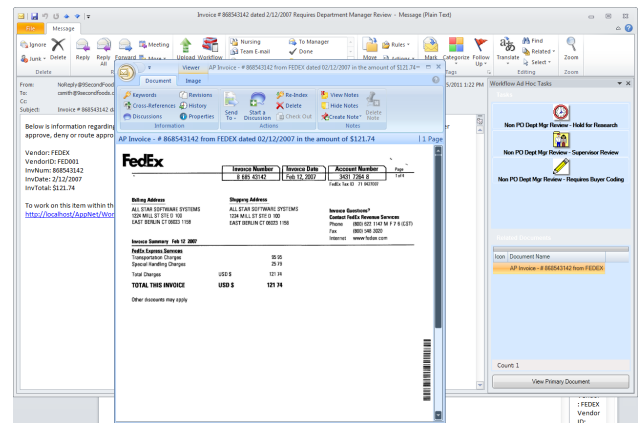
Invoice # 868543142 dated 2/12/2007 Requires Department Manager Review - Message (Plain Text)

File Message

Ignore Junk Delete Delete Reply Reply All Forward Meeting Upload Workflow Nursing Team E-mail To Manager Done Move Rules Mark Categorize Follow Up Translate Find Related Select Editing Zoom Zoom Tags

From: NoReply@thesecondfloor...
To: csmith@thesecondfloor...
Cc:
Subject: Invoice # 868543142...

5/2011 1:22 PM

Below is information regarding ... approve, deny or route appro...

Vendor: FEDEX
VendorID: FED001
InvNum: 868543142
InvDate: 2/12/2007
InvTotal: $121.74

To work on this item within th...
http://localhost/AppNet/Wor...

Viewer AP Invoice - # 868543142 from FEDEX dated 02/12/2007 in the amount of $121.74

Document Image

Keywords Revisions Cross-References History Discussions Properties Information Send To Start a Discussion Re-Index Delete Check Out Actions View Notes Hide Notes Create Note Delete Note Notes

AP Invoice - # 868543142 from FEDEX dated 02/12/2007 in the amount of $121.74 | 1 Page

FedEx

| Invoice Number | Invoice Date | Account Number | Page |
|---|---|---|---|
| 8 685 43142 | Feb 12, 2007 | 3431 7264 8 | 1 of 4 |

FedEx Tax ID 71 0427007

Billing Address
ALL STAR SOFTWARE SYSTEMS
1234 MILL ST STE D 100
EAST BERLIN CT 06023 1156

Shipping Address
ALL STAR SOFTWARE SYSTEMS
1234 MILL ST STE D 100
EAST BERLIN CT 06023 1156

Invoice Questions?
Contact FedEx Revenue Services
Phone (800) 622 1147 M-F 7-6 (CST)
Fax (800) 548 3020
Internet www.fedex.com

Invoice Summary Feb 12 2007

FedEx Express Services
Transportation Charges 95.95
Special Handling Charges 25.79

Total Charges USD $ 121.74

TOTAL THIS INVOICE USD $ 121.74

Other discounts may apply.

WorkFlow Ad Hoc Tasks

Non PO Dept Mgr Review - Hold for Research
Non PO Dept Mgr Review - Supervisor Review
Non PO Dept Mgr Review - Requires Buyer Coding

Related Documents
Icon Document Name
AP Invoice - # 868543142 from FEDEX

Count: 1

View Primary Document

: FEDEX
Vendor
ID: